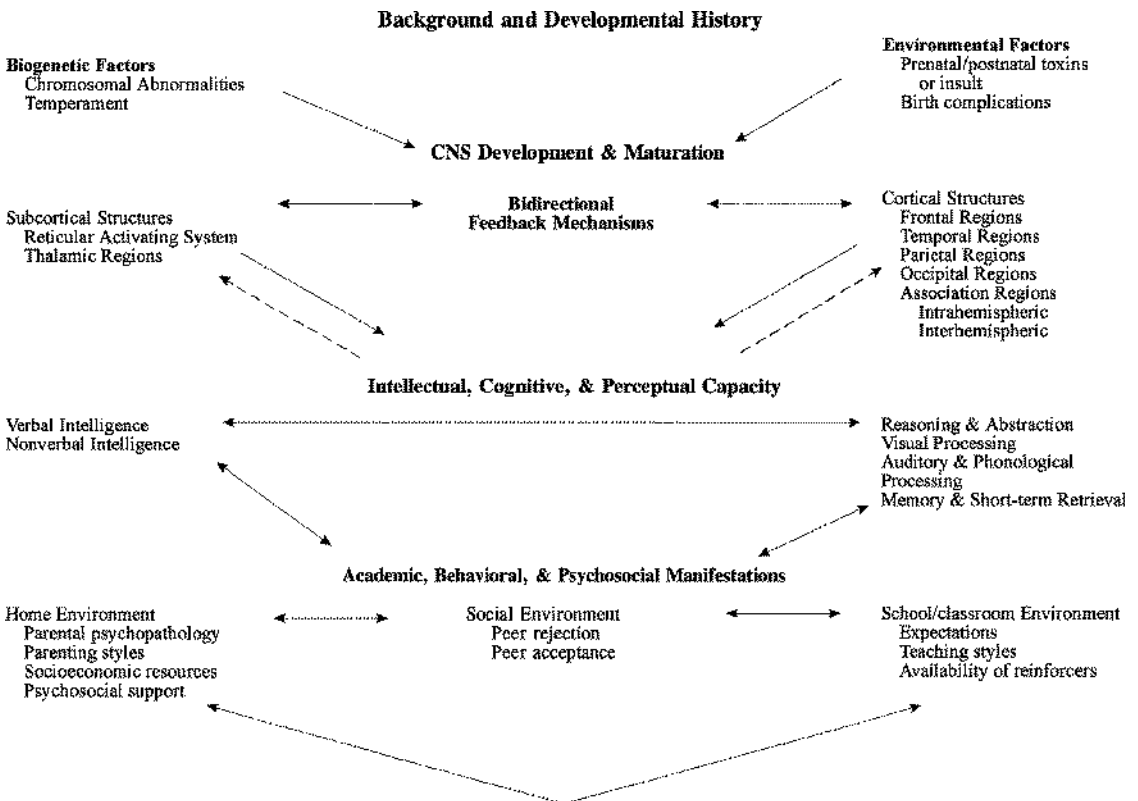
Background and Developmental History

Biogenetic Factors
Chromosomal Abnormalities
Temperament

Environmental Factors
Prenatal/postnatal toxins or insult
Birth complications

CNS Development & Maturation

Subcortical Structures
Reticular Activating System
Thalamic Regions

Bidirectional Feedback Mechanisms

Cortical Structures
Frontal Regions
Temporal Regions
Parietal Regions
Occipital Regions
Association Regions
Intrahemispheric
Interhemispheric

Intellectual, Cognitive, & Perceptual Capacity

Verbal Intelligence
Nonverbal Intelligence

Reasoning & Abstraction
Visual Processing
Auditory & Phonological Processing
Memory & Short-term Retrieval

Academic, Behavioral, & Psychosocial Manifestations

Home Environment
Parental psychopathology
Parenting styles
Socioeconomic resources
Psychosocial support

Social Environment
Peer rejection
Peer acceptance

School/classroom Environment
Expectations
Teaching styles
Availability of reinforcers